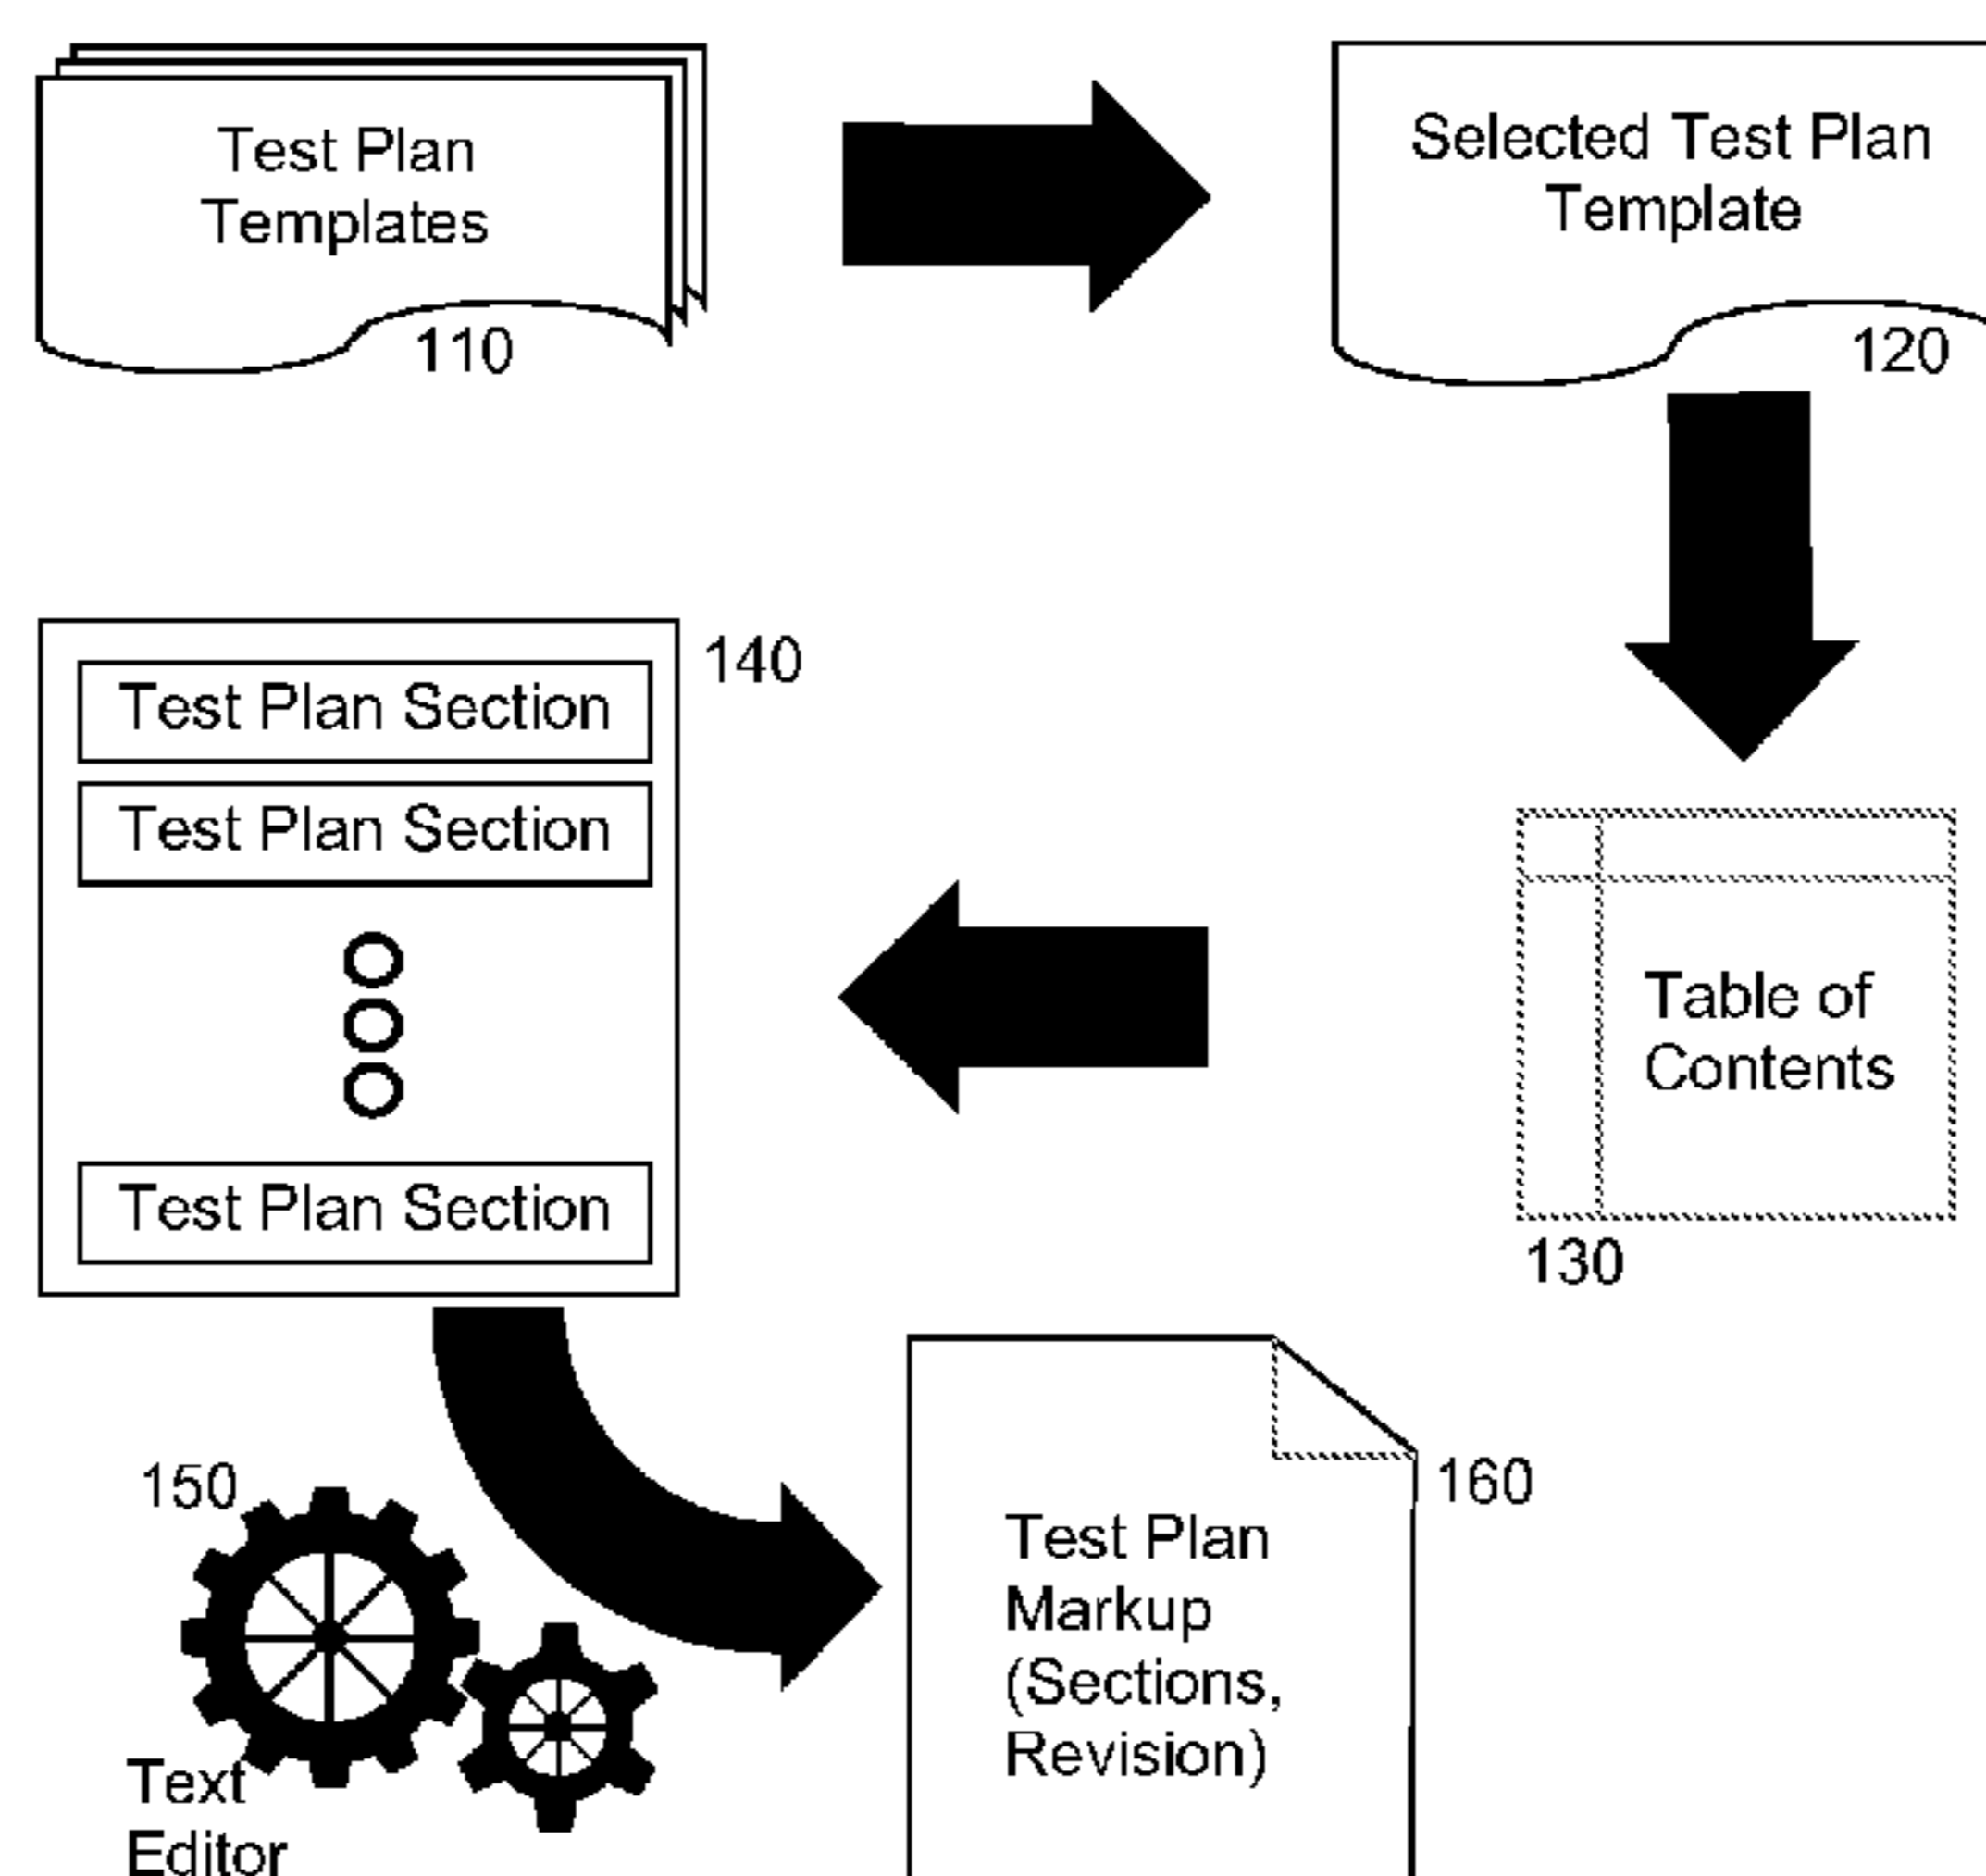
Test Plan Templates

110

Selected Test Plan Template

120

Table of Contents

130

140

Test Plan Section

Test Plan Section

Test Plan Section

150

Text Editor

160

Test Plan Markup (Sections, Revision)